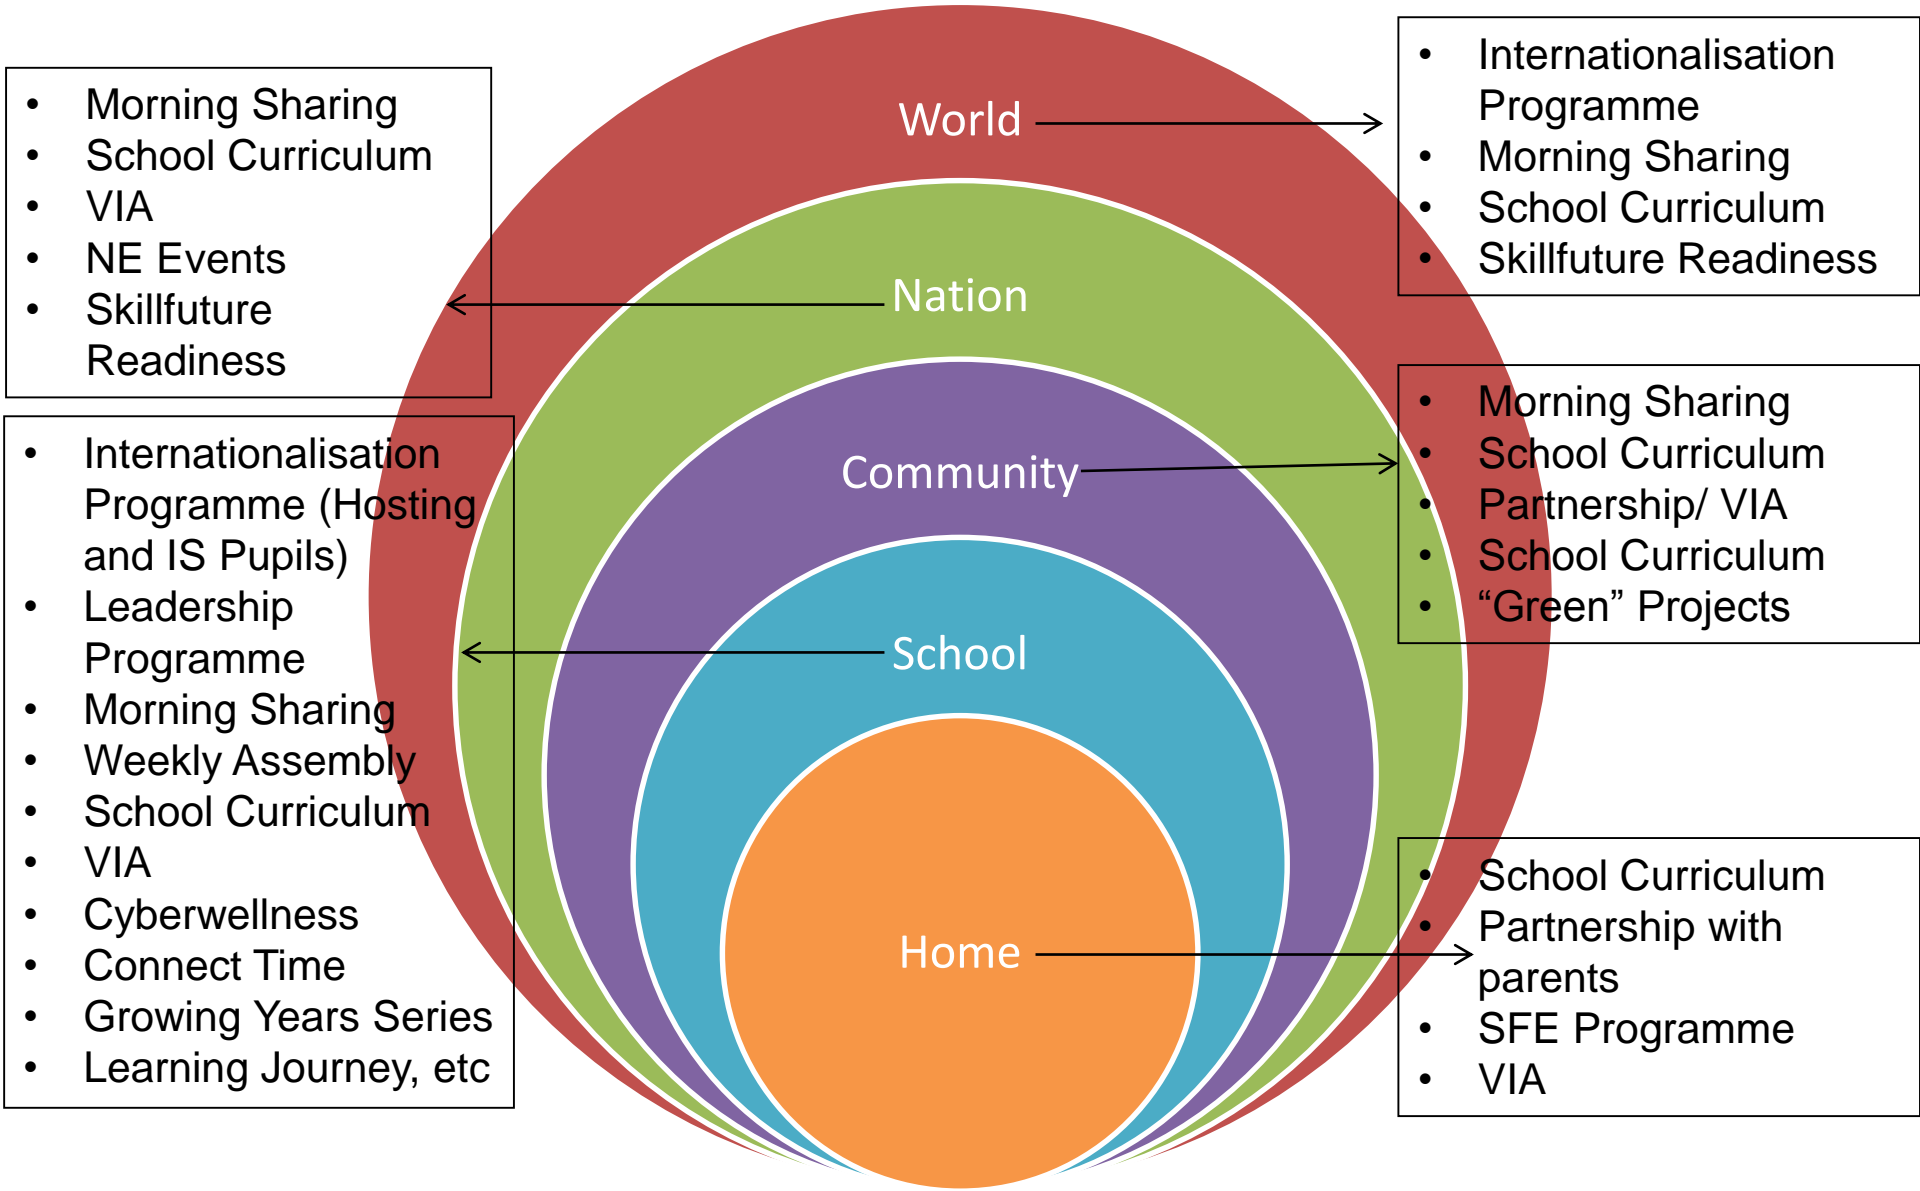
- Morning Sharing
- School Curriculum
- VIA
- NE Events
- Skillfuture Readiness

World

- Internationalisation Programme
- Morning Sharing
- School Curriculum
- Skillfuture Readiness

Nation

- Internationalisation Programme (Hosting and IS Pupils)
- Leadership Programme
- Morning Sharing
- Weekly Assembly
- School Curriculum
- VIA
- Cyberwellness
- Connect Time
- Growing Years Series
- Learning Journey, etc

Community

- Morning Sharing
- School Curriculum
- Partnership/ VIA
- School Curriculum
- “Green” Projects

School

Home

- School Curriculum
- Partnership with parents
- SFE Programme
- VIA